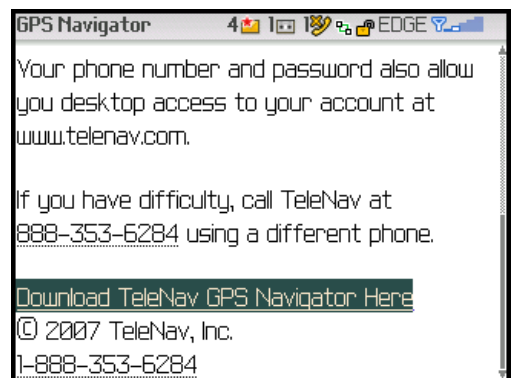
GPS Navigator 4 1 1 EDGE

Your phone number and password also allow you desktop access to your account at www.telenav.com.

If you have difficulty, call TeleNav at 888-353-6284 using a different phone.

Download TeleNav GPS Navigator Here
© 2007 TeleNav, Inc.
1-888-353-6284